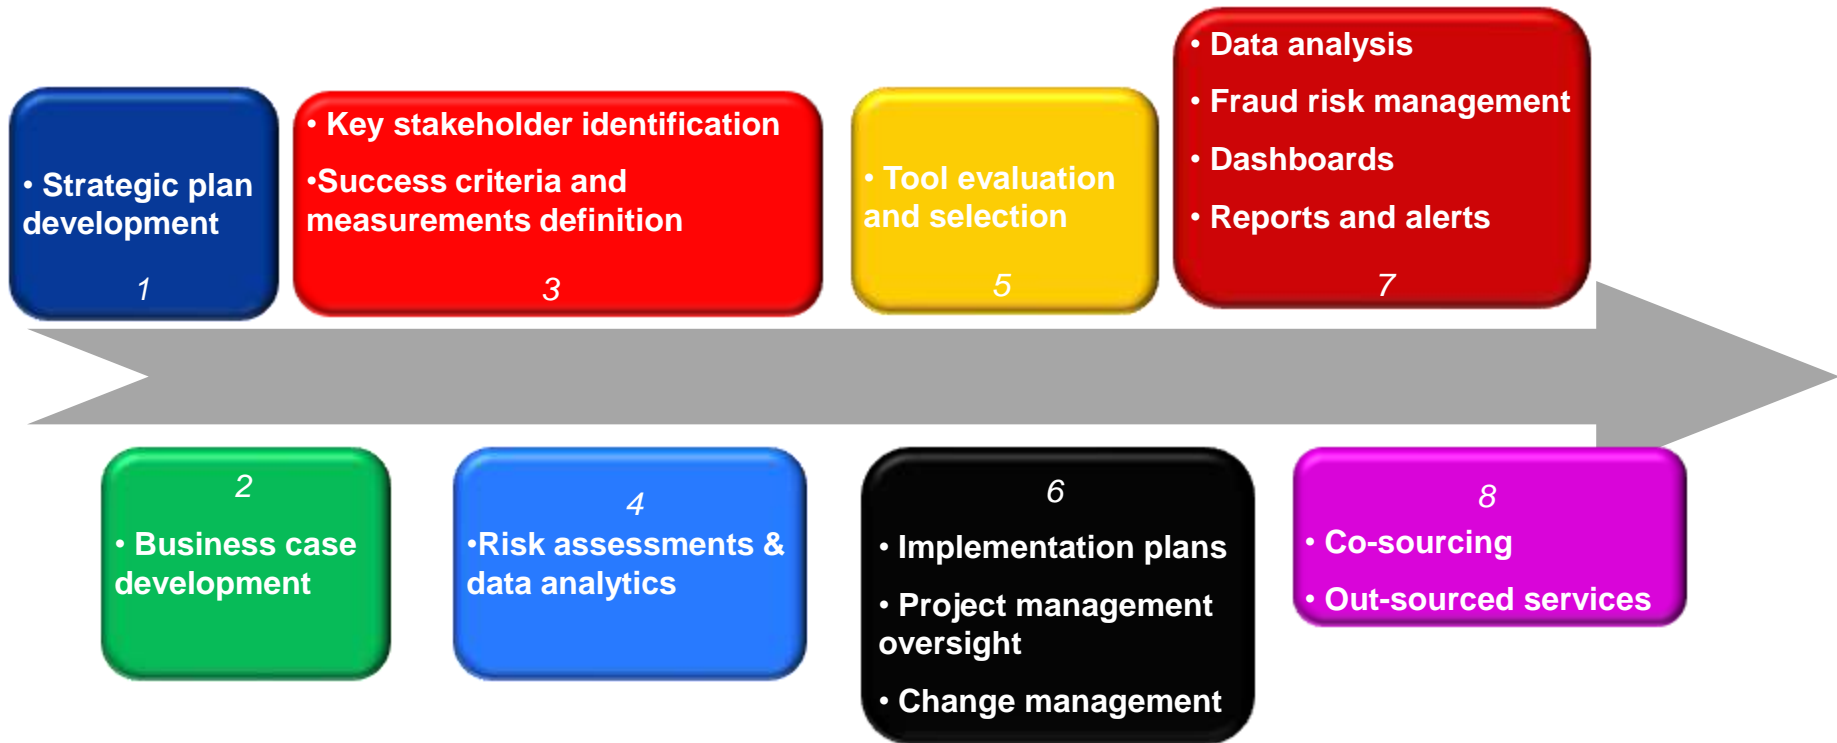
• Strategic plan development

1

2

• Business case development

• Key stakeholder identification

•Success criteria and measurements definition

3

4

•Risk assessments & data analytics

• Tool evaluation and selection

5

6

• Implementation plans

• Project management oversight

• Change management

• Data analysis

• Fraud risk management

• Dashboards

• Reports and alerts

7

8

• Co-sourcing

• Out-sourced services